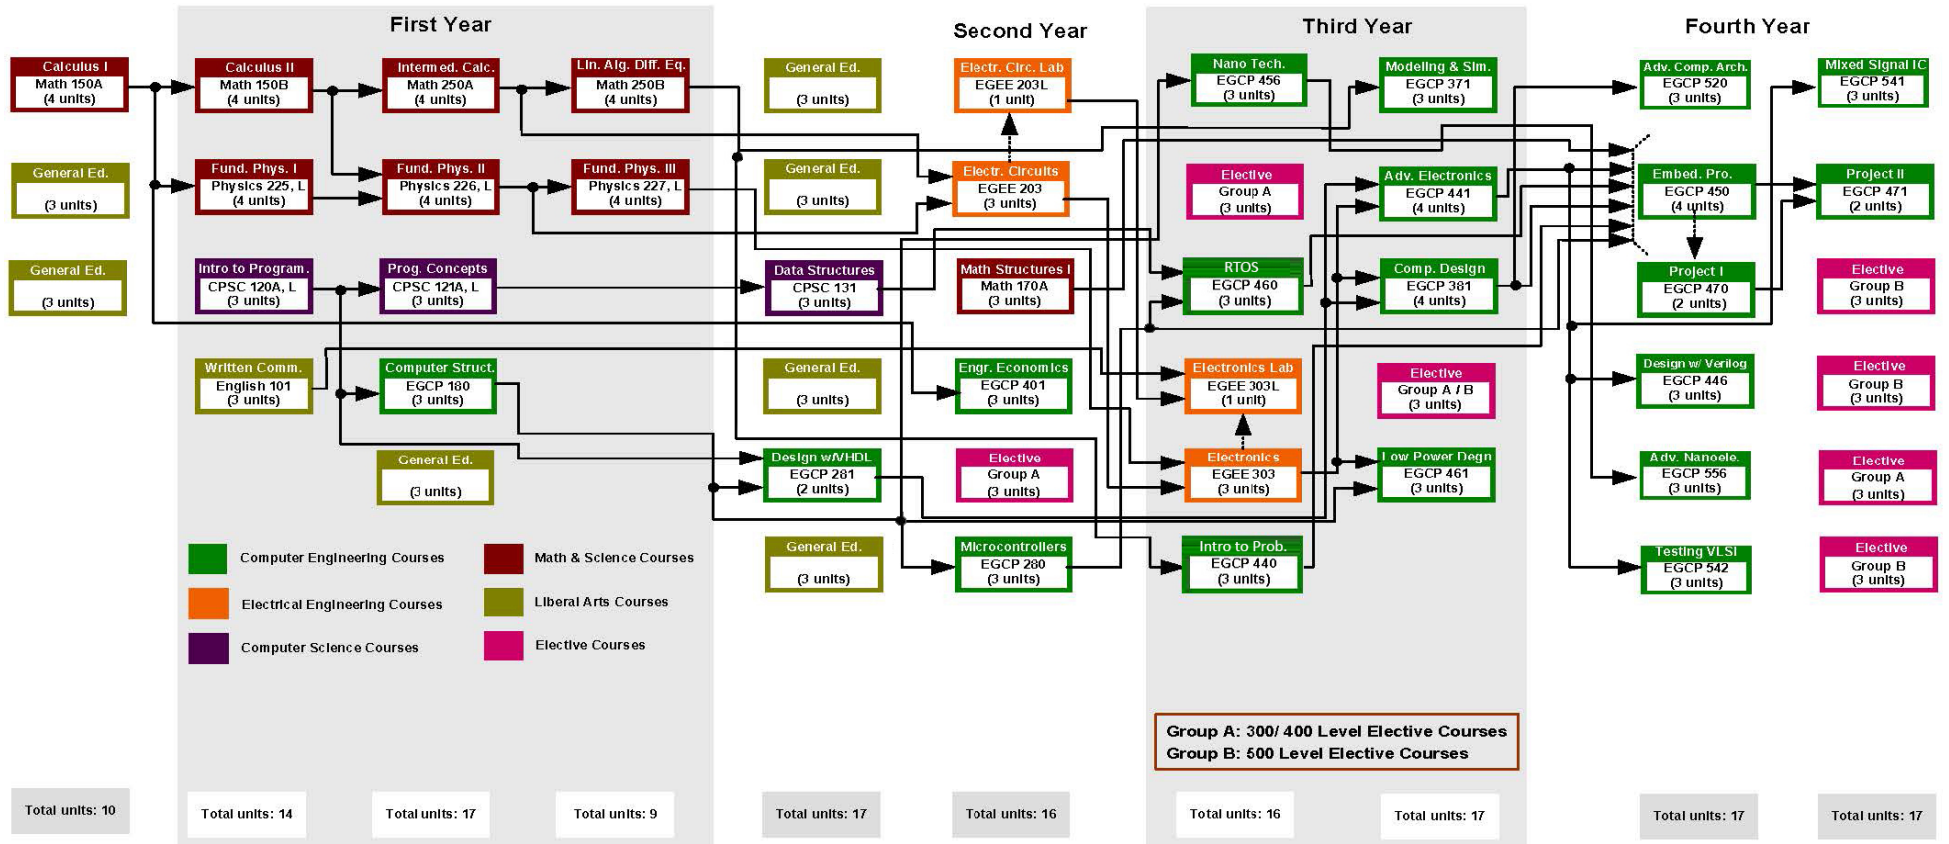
First Year

Second Year

Third Year

Fourth Year

Calculus I
Math 150A
(4 units)

General Ed.
(3 units)

General Ed.
(3 units)

Total units: 10

Calculus II
Math 150B
(4 units)

Fund. Phys. I
Physics 225, L
(4 units)

Intro to Program.
CPSC 120A, L
(3 units)

Written Comm.
English 101
(3 units)

Total units: 14

Intermed. Calc.
Math 250A
(4 units)

Fund. Phys. II
Physics 226, L
(4 units)

Prog. Concepts
CPSC 121A, L
(3 units)

Computer Struct.
EGCP 180
(3 units)

General Ed.
(3 units)

Total units: 17

Lin. Alg. Diff. Eq.
Math 250B
(4 units)

Fund. Phys. III
Physics 227, L
(4 units)

Total units: 9

Computer Engineering Courses
Electrical Engineering Courses
Computer Science Courses
Math & Science Courses
Liberal Arts Courses
Elective Courses

General Ed.
(3 units)

General Ed.
(3 units)

Data Structures
CPSC 131
(3 units)

General Ed.
(3 units)

Design w/VHDL
EGCP 281
(2 units)

General Ed.
(3 units)

Total units: 17

Electr. Circ. Lab
EGEE 203L
(1 unit)

Electr. Circuits
EGEE 203
(3 units)

Math Structures I
Math 170A
(3 units)

Engr. Economics
EGCP 401
(3 units)

Elective
Group A
(3 units)

Microcontrollers
EGCP 280
(3 units)

Total units: 16

Nano Tech.
EGCP 456
(3 units)

Elective
Group A
(3 units)

RTOS
EGCP 460
(3 units)

Electronics Lab
EGEE 303L
(1 unit)

Electronics
EGEE 303
(3 units)

Intro to Prob.
EGCP 440
(3 units)

Total units: 16

Modeling & Sim.
EGCP 371
(3 units)

Adv. Electronics
EGCP 441
(4 units)

Comp. Design
EGCP 381
(4 units)

Elective
Group A / B
(3 units)

Low Power Degn
EGCP 461
(3 units)

Total units: 17

Group A: 300/ 400 Level Elective Courses
Group B: 500 Level Elective Courses

Adv. Comp. Arch.
EGCP 520
(3 units)

Embed. Pro.
EGCP 450
(4 units)

Project I
EGCP 470
(2 units)

Design w/ Verilog
EGCP 446
(3 units)

Adv. Nanoele.
EGCP 556
(3 units)

Testing VLSI
EGCP 542
(3 units)

Total units: 17

Mixed Signal IC
EGCP 541
(3 units)

Project II
EGCP 471
(2 units)

Elective
Group B
(3 units)

Elective
Group B
(3 units)

Elective
Group A
(3 units)

Elective
Group B
(3 units)

Total units: 17